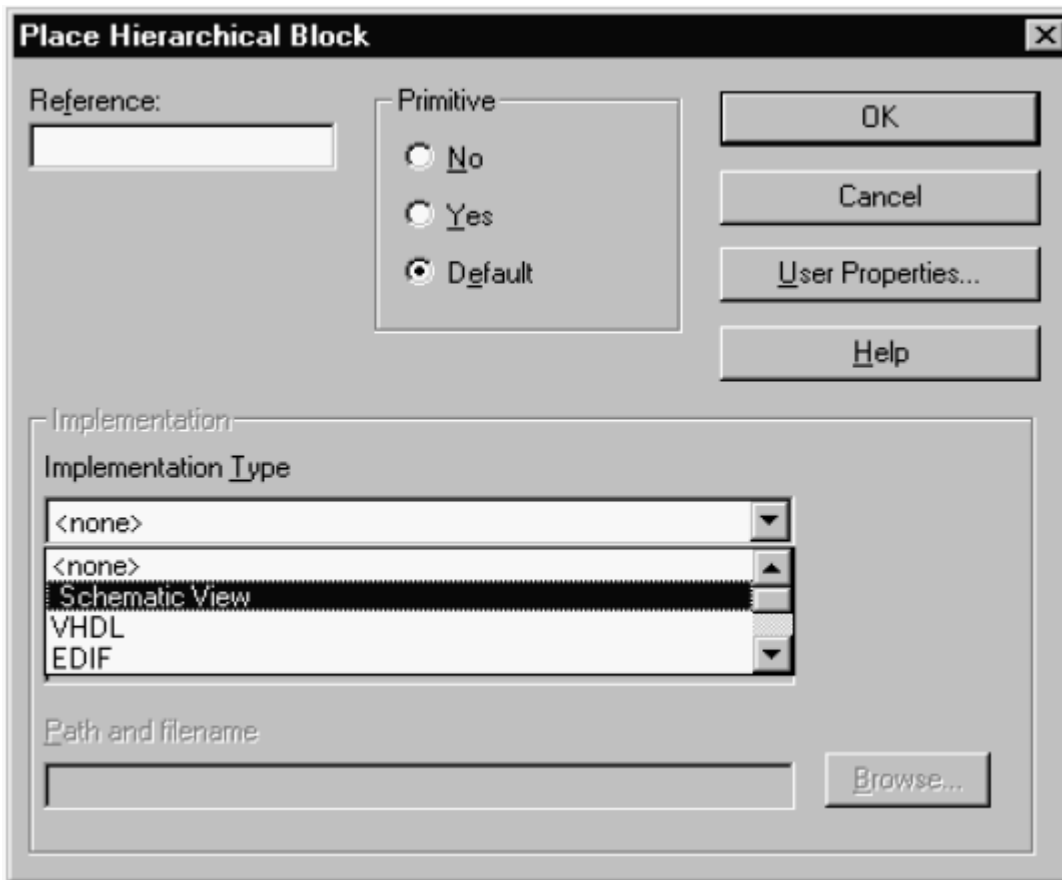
Place Hierarchical Block

Reference:

Primitive

No

Yes

Default

OK

Cancel

User Properties...

Help

Implementation

Implementation Type

<none>

<none>

Schematic View

VHDL

EDIF

Path and filename

Browse...